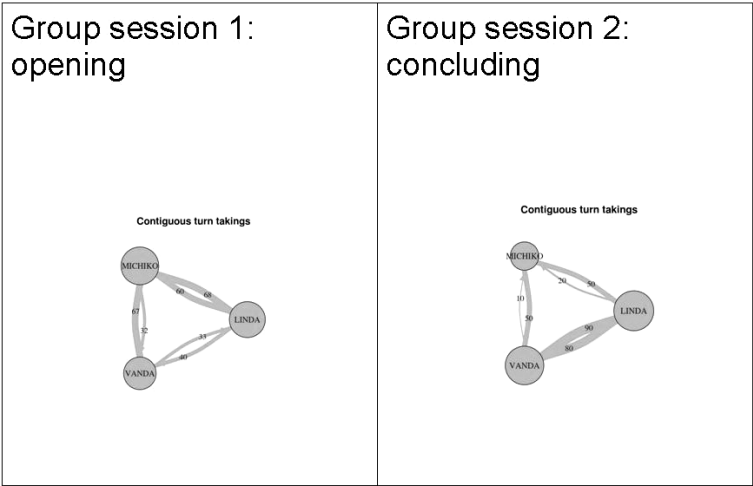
| Group session 1: opening | Group session 2: concluding |
|---|---|
| Contiguous turn takings<br>MICHIKO<br>LINDA<br>VANDA<br>60<br>68<br>67<br>32<br>33<br>40 | Contiguous turn takings<br>MICHIKO<br>LINDA<br>VANDA<br>20<br>50<br>10<br>50<br>90<br>80 |